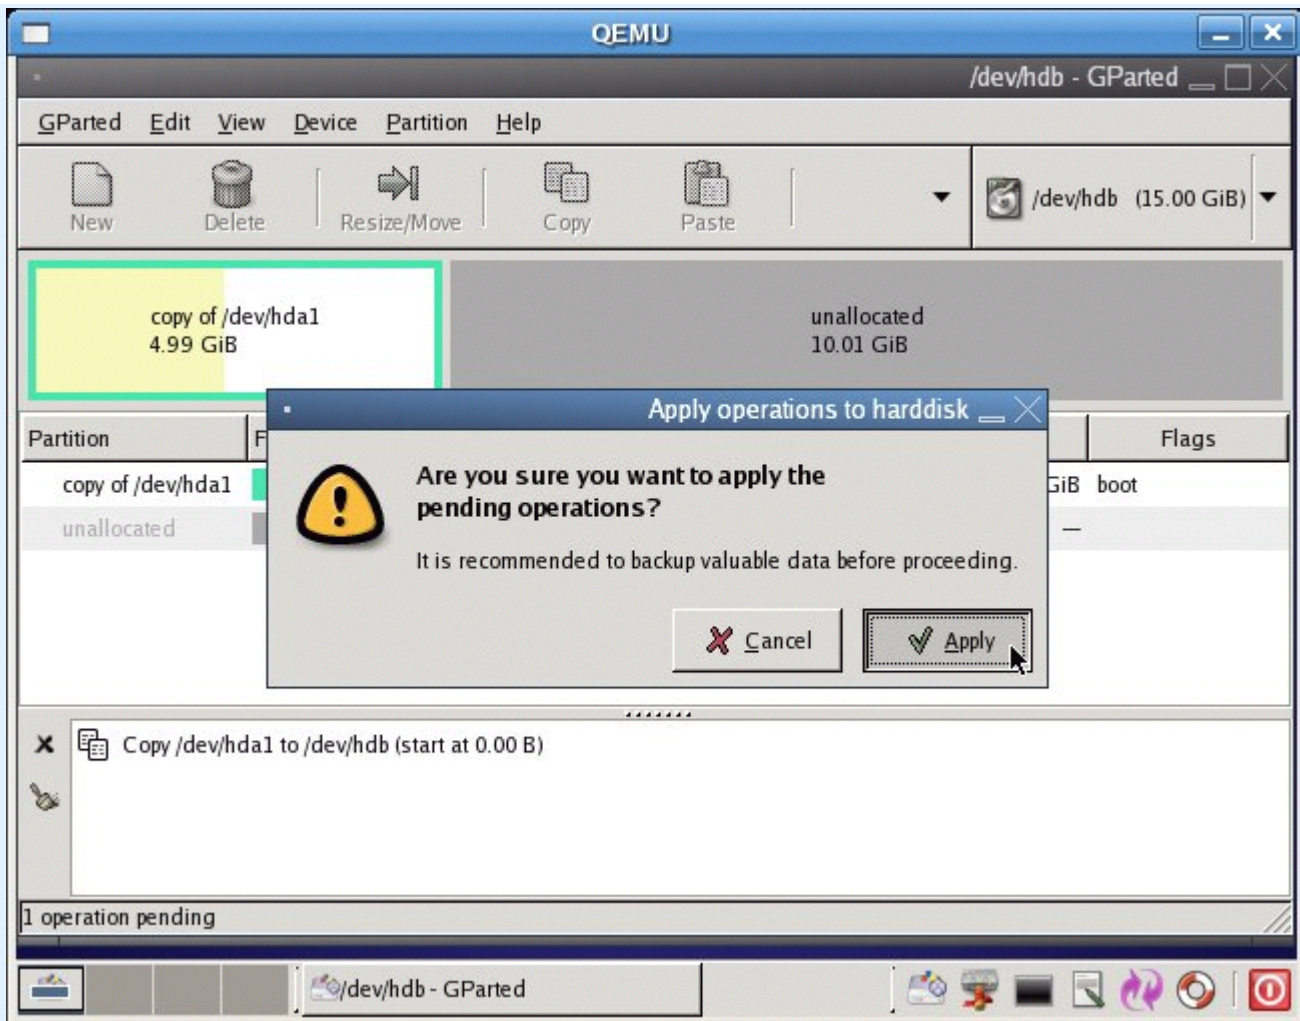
QEMU

/dev/hdb - GParted

GParted Edit View Device Partition Help

New Delete Resize/Move Copy Paste

/dev/hdb (15.00 GiB)

copy of /dev/hda1
4.99 GiB

unallocated
10.01 GiB

| Partition | F | | Flags |
|---|---|---|---|
| copy of /dev/hda1 | | GiB | boot |
| unallocated | | | — |

Apply operations to harddisk

Are you sure you want to apply the pending operations?

It is recommended to backup valuable data before proceeding.

Cancel Apply

Copy /dev/hda1 to /dev/hdb (start at 0.00 B)

1 operation pending

/dev/hdb - GParted